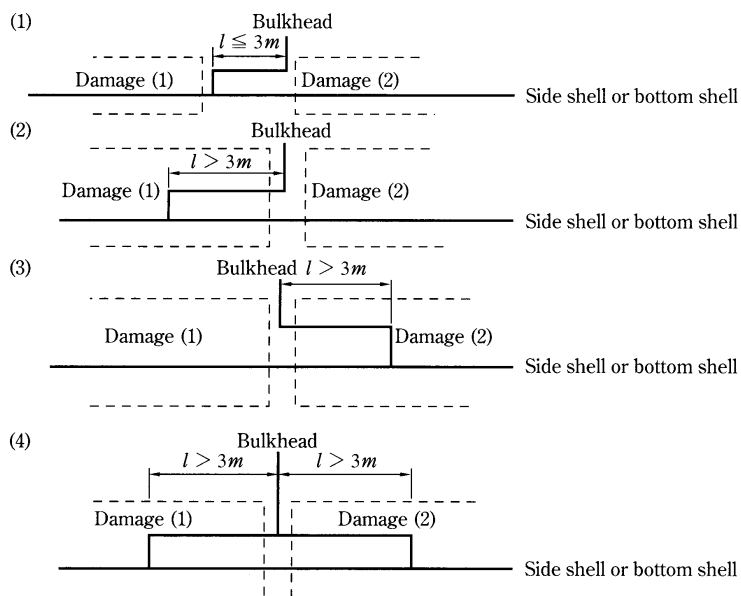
(1)

Bulkhead

$l \leqq 3m$

Damage (1)

Damage (2)

Side shell or bottom shell

(2)

Bulkhead

$l > 3m$

Damage (1)

Damage (2)

Side shell or bottom shell

(3)

Bulkhead $l > 3m$

Damage (1)

Damage (2)

Side shell or bottom shell

(4)

Bulkhead

$l > 3m$

$l > 3m$

Damage (1)

Damage (2)

Side shell or bottom shell